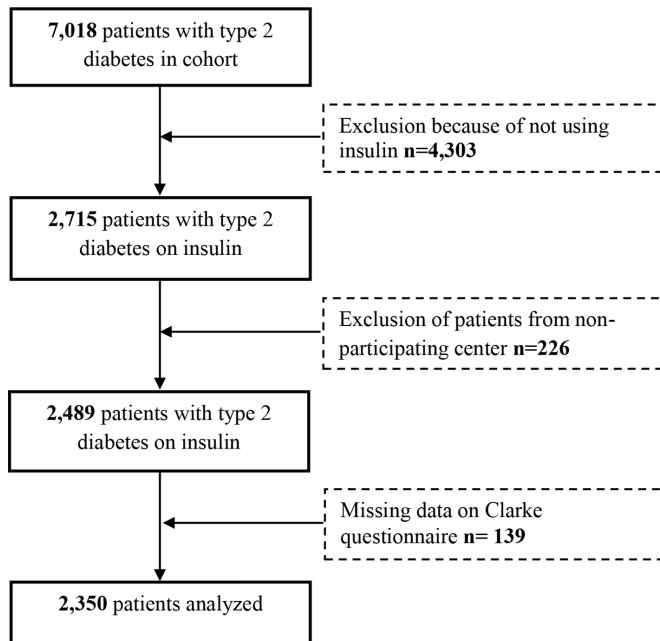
7,018 patients with type 2 diabetes in cohort

Exclusion because of not using insulin n=4,303

2,715 patients with type 2 diabetes on insulin

Exclusion of patients from non-participating center n=226

2,489 patients with type 2 diabetes on insulin

Missing data on Clarke questionnaire n= 139

2,350 patients analyzed